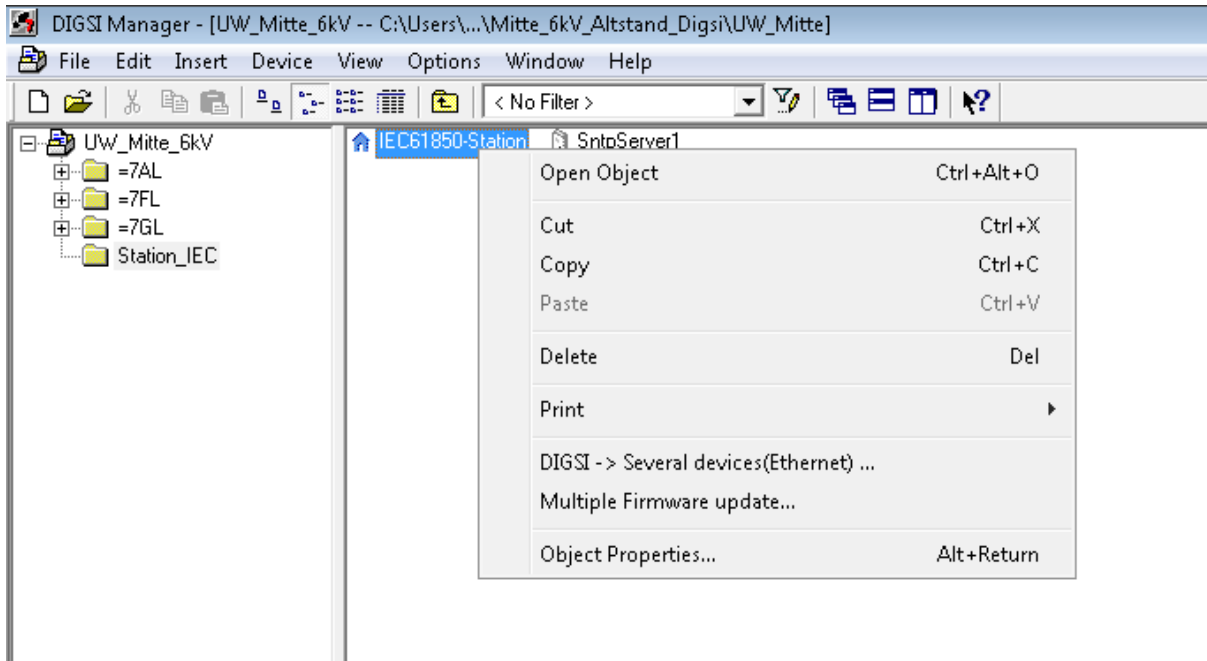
DIGSI Manager - [UW_Mitte_6kV -- C:\Users\...\Mitte_6kV_Altstand_Digsi\UW_Mitte]

File Edit Insert Device View Options Window Help

< No Filter >

UW_Mitte_6kV
=7AL
=7FL
=7GL
Station_IEC

IEC61850-Station
SntpServer1

Open Object Ctrl+Alt+O
Cut Ctrl+X
Copy Ctrl+C
Paste Ctrl+V
Delete Del
Print
DIGSI -> Several devices(Ethernet) ...
Multiple Firmware update...
Object Properties... Alt+Return